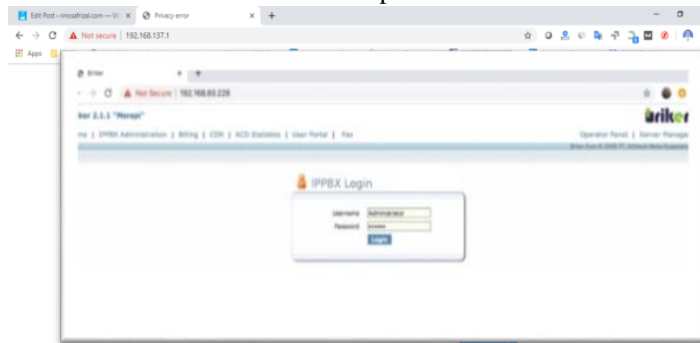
Edit Post ‹ rinosafrizal.com — W ×
Privacy error ×
+
Not secure | 192.168.137.1
Apps

Briker ×
+
Not Secure | 192.168.65.228
ker 2.1.1 "Merapi"
briker
me | IPPBX Administration | Billing | CDR | ACD Statistics | User Portal | Fax
Operator Panel | Server Manage
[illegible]
IPPBX Login
Username Administrator
Password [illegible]
Login